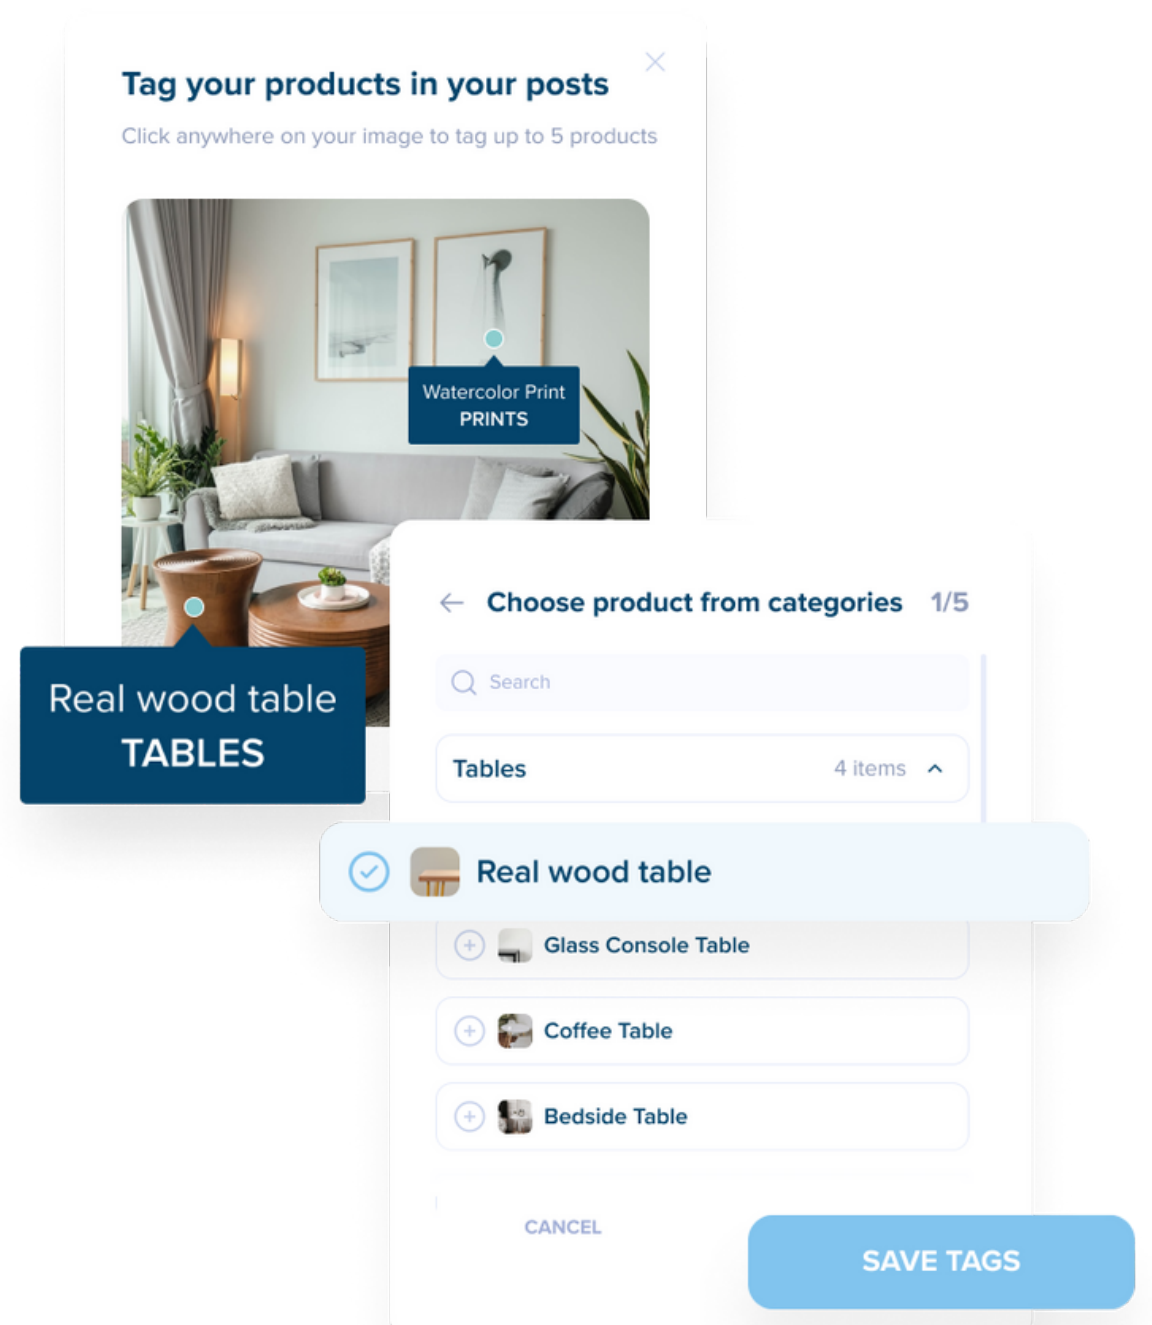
Tag your products in your posts

Click anywhere on your image to tag up to 5 products

Watercolor Print
PRINTS

Real wood table
TABLES

Choose product from categories 1/5

Search

Tables 4 items

Real wood table

Glass Console Table

Coffee Table

Bedside Table

CANCEL

SAVE TAGS